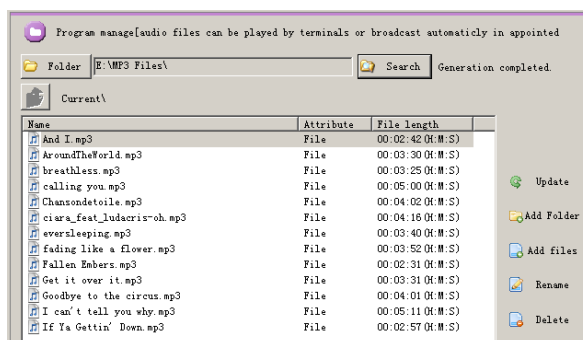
Program manage[audio files can be played by terminals or broadcast automaticly in appointed

Folder E:\MP3 Files\ Search Generation completed.

Current\

| Name | Attribute | File length |
|---|---|---|
| And I.mp3 | File | 00:02:42 (H:M:S) |
| AroundTheWorld.mp3 | File | 00:03:30 (H:M:S) |
| breathless.mp3 | File | 00:03:25 (H:M:S) |
| calling you.mp3 | File | 00:05:00 (H:M:S) |
| Chansondetoile.mp3 | File | 00:04:02 (H:M:S) |
| ciara_feat_ludacris-oh.mp3 | File | 00:04:16 (H:M:S) |
| eversleeping.mp3 | File | 00:03:40 (H:M:S) |
| fading like a flower.mp3 | File | 00:03:52 (H:M:S) |
| Fallen Embers.mp3 | File | 00:02:31 (H:M:S) |
| Get it over it.mp3 | File | 00:03:31 (H:M:S) |
| Goodbye to the circus.mp3 | File | 00:04:01 (H:M:S) |
| I can't tell you why.mp3 | File | 00:05:11 (H:M:S) |
| If Ya Gettin' Down.mp3 | File | 00:02:57 (H:M:S) |

Update

Add Folder

Add files

Rename

Delete